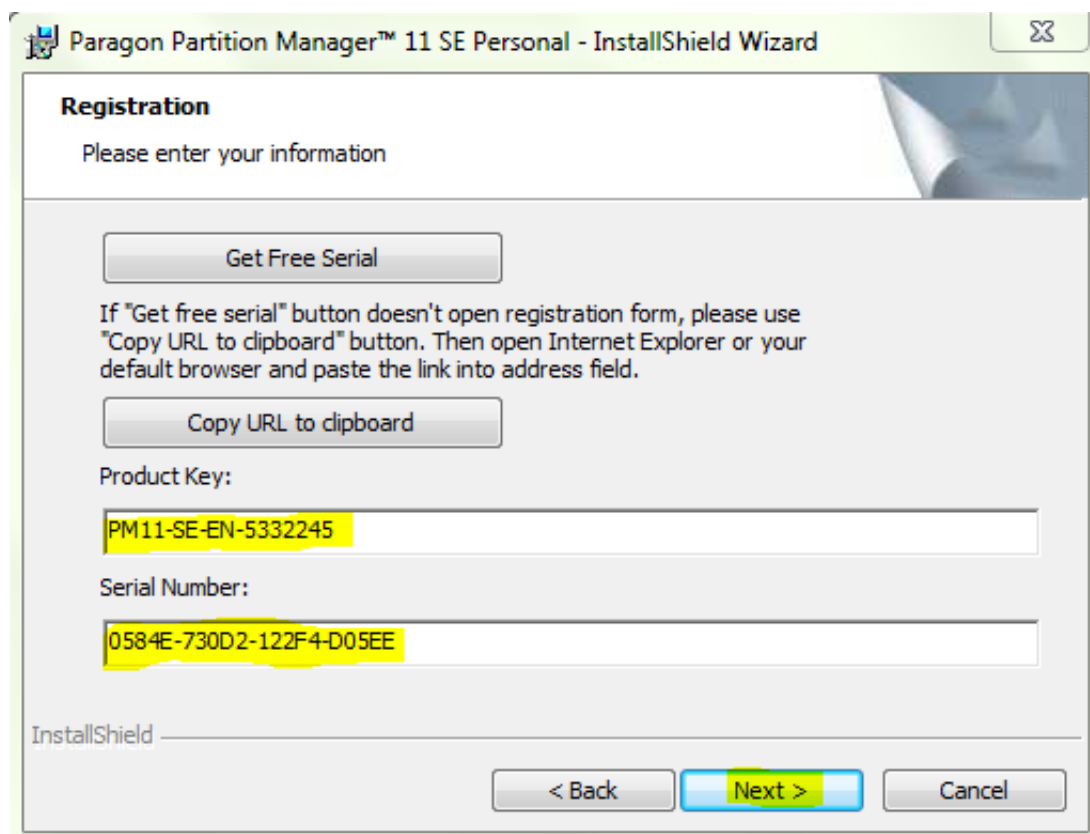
Paragon Partition Manager™ 11 SE Personal - InstallShield Wizard

Registration

Please enter your information

Get Free Serial

If "Get free serial" button doesn't open registration form, please use "Copy URL to clipboard" button. Then open Internet Explorer or your default browser and paste the link into address field.

Copy URL to clipboard

Product Key:

PM11-SE-EN-5332245

Serial Number:

0584E-730D2-122F4-D05EE

InstallShield

< Back

Next >

Cancel